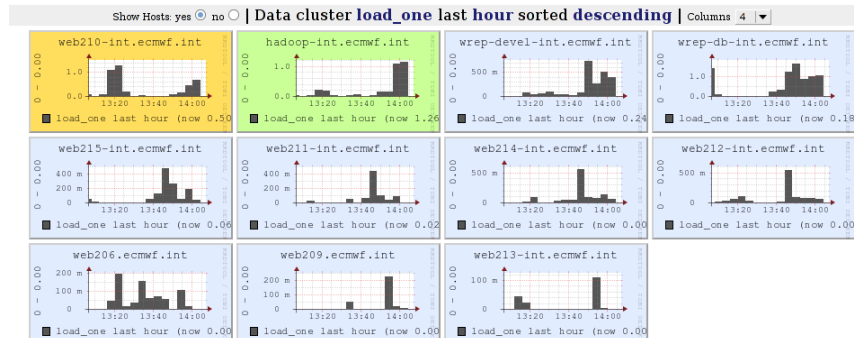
Show Hosts: yes ◉ no ○ | Data cluster load_one last hour sorted descending | Columns 4

web210-int.ecmwf.int
0 - 0.00
1.0
0.0
13:20 13:40 14:00
load_one last hour (now 0.50

hadoop-int.ecmwf.int
0 - 0.00
1.0
0.0
13:20 13:40 14:00
load_one last hour (now 1.26

wrep-devel-int.ecmwf.int
0 - 0.00
500 m
0
13:20 13:40 14:00
load_one last hour (now 0.24

wrep-db-int.ecmwf.int
0 - 0.00
1.0
0.0
13:20 13:40 14:00
load_one last hour (now 0.18

web215-int.ecmwf.int
0 - 0.00
400 m
200 m
0
13:20 13:40 14:00
load_one last hour (now 0.06

web211-int.ecmwf.int
0 - 0.00
400 m
200 m
0
13:20 13:40 14:00
load_one last hour (now 0.02

web214-int.ecmwf.int
0 - 0.00
500 m
0
13:20 13:40 14:00
load_one last hour (now 0.00

web212-int.ecmwf.int
0 - 0.00
500 m
0
13:20 13:40 14:00
load_one last hour (now 0.00

web206.ecmwf.int
0 - 0.00
200
100
0
13:20 13:40 14:00
load_one last hour (now 0.00

web209.ecmwf.int
0 - 0.00
200 m
100 m
0
13:20 13:40 14:00
load_one last hour (now 0.00

web213-int.ecmwf.int
0 - 0.00
100 m
0
13:20 13:40 14:00
load_one last hour (now 0.00